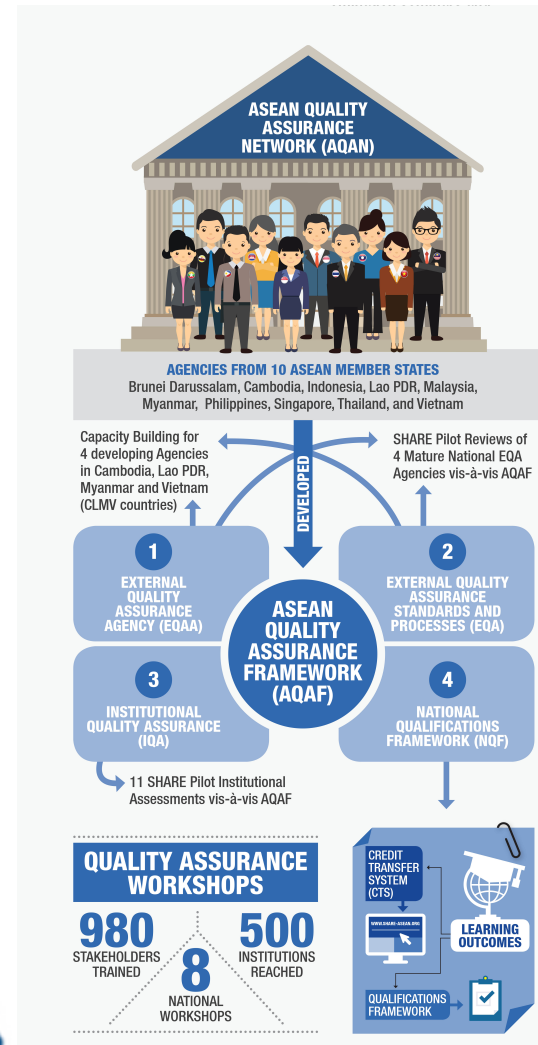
ASEAN QUALITY ASSURANCE NETWORK (AQAN)

AGENCIES FROM 10 ASEAN MEMBER STATES
Brunei Darussalam, Cambodia, Indonesia, Lao PDR, Malaysia, Myanmar, Philippines, Singapore, Thailand, and Vietnam

Capacity Building for 4 developing Agencies in Cambodia, Lao PDR, Myanmar and Vietnam (CLMV countries)

DEVELOPED

SHARE Pilot Reviews of 4 Mature National EQA Agencies vis-à-vis AQAF

1
EXTERNAL QUALITY ASSURANCE AGENCY (EQAA)

2
EXTERNAL QUALITY ASSURANCE STANDARDS AND PROCESSES (EQA)

ASEAN QUALITY ASSURANCE FRAMEWORK (AQAF)

3
INSTITUTIONAL QUALITY ASSURANCE (IQA)

4
NATIONAL QUALIFICATIONS FRAMEWORK (NQF)

11 SHARE Pilot Institutional Assessments vis-à-vis AQAF

QUALITY ASSURANCE WORKSHOPS

980
STAKEHOLDERS TRAINED

500
INSTITUTIONS REACHED

8
NATIONAL WORKSHOPS

CREDIT TRANSFER SYSTEM (CTS)

WWW.SHARE-ASEAN.ORG

LEARNING OUTCOMES

QUALIFICATIONS FRAMEWORK